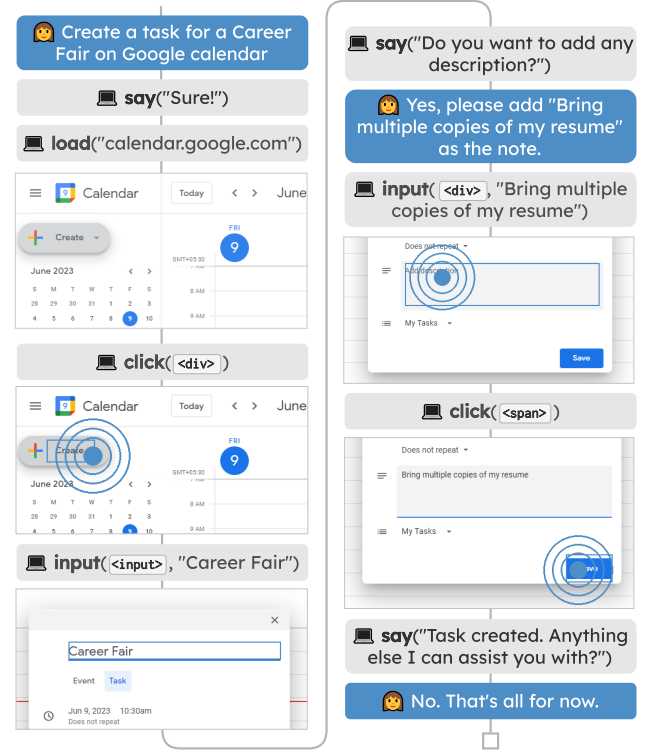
Create a task for a Career Fair on Google calendar

say("Sure!")

load("calendar.google.com")

Calendar Today < > June

Create

FRI 9

GMT+05:30

7 AM

8 AM

9 AM

June 2023 < >

| S | M | T | W | T | F | S |
|---|---|---|---|---|---|---|
| 28 | 29 | 30 | 31 | 1 | 2 | 3 |
| 4 | 5 | 6 | 7 | 8 | 9 | 10 |

click(<div>)

Calendar Today < > June

Create

FRI 9

GMT+05:30

June 2023

| S | M | T | W | T | F | S |
|---|---|---|---|---|---|---|
| 28 | 29 | 30 | 31 | 1 | 2 | 3 |
| 4 | 5 | 6 | 7 | 8 | 9 | 10 |

input(<input>, "Career Fair")

×

Career Fair

Event Task

Jun 9, 2023 10:30am
Does not repeat

say("Do you want to add any description?")

Yes, please add "Bring multiple copies of my resume" as the note.

input(<div>, "Bring multiple copies of my resume")

Does not repeat

Add description

My Tasks

Save

click(<span>)

Does not repeat

Bring multiple copies of my resume

My Tasks

say("Task created. Anything else I can assist you with?")

No. That's all for now.